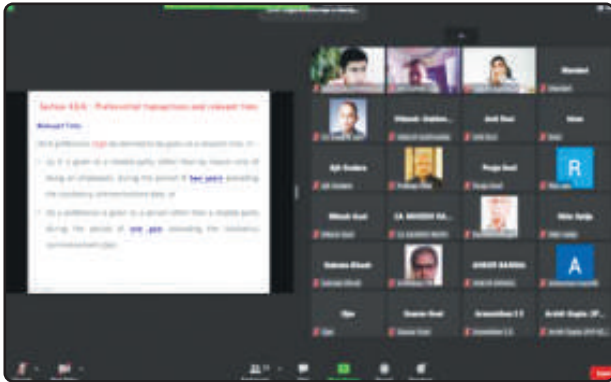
Section 43A - Preferential transactions and relevant time

Relevant Time:

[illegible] preference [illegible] be deemed to be given at a relevant time, if -

(a) it is given to a related party (other than by reason only of being an employee), during the period of two years preceding the insolvency commencement date; or

(b) a preference is given to a person other than a related party during the period of one year preceding the insolvency commencement date.

Mandavi

Mandavi

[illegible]

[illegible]

Amit Soni

Amit Soni

Isha

Isha

Ajit Godara

Ajit Godara

Pooja Goel

Pooja Goel

R

Ritesh Goel

CA. MUKESH KA...

CA. MUKESH KA...

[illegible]

Nitin Gupta

Nitin Gupta

Subrata Ghosh

Subrata Ghosh

ANKUR BANSAL

ANKUR BANSAL

A

Ojas

Ojas

Sharan Goel

Sharan Goel

Gnanodhan S S

Gnanodhan S S

Archit Gupta (IIP...

Archit Gupta (IIP...

21

End